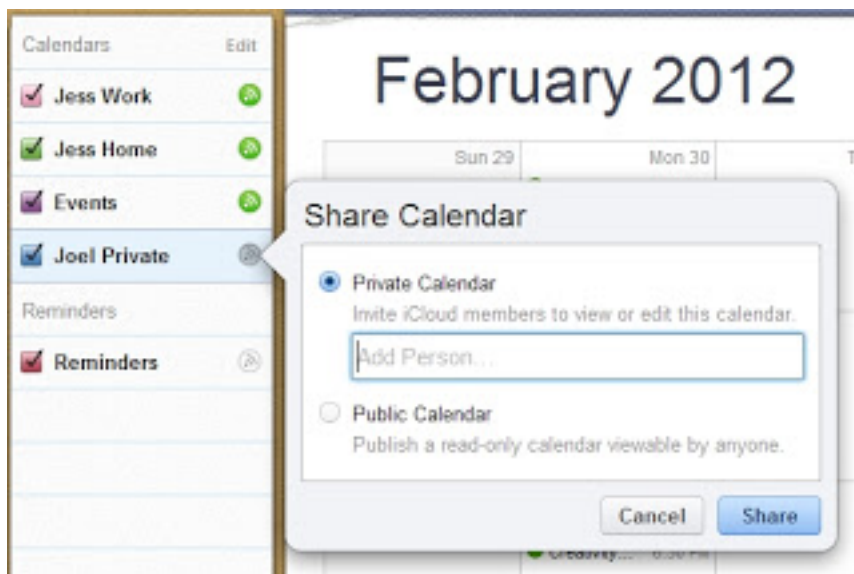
Calendars Edit

Jess Work

Jess Home

Events

Joel Private

Reminders

Reminders

February 2012

Sun 29

Mon 30

T

Share Calendar

Private Calendar

Invite iCloud members to view or edit this calendar.

Add Person...

Public Calendar

Publish a read-only calendar viewable by anyone.

Cancel

Share

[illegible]